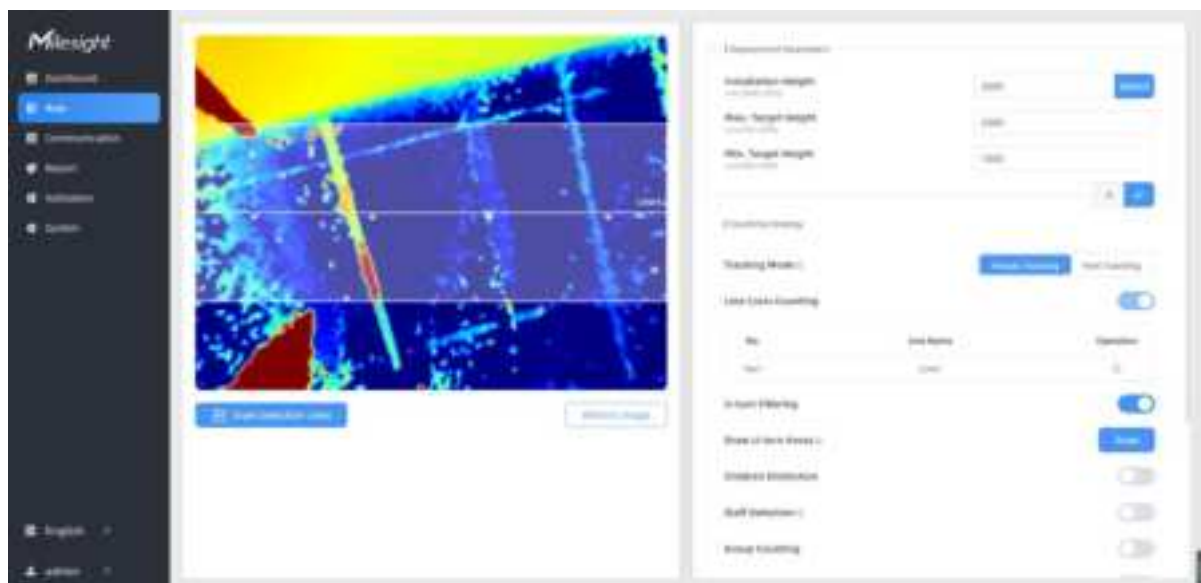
Milesight

Dashboard

Rule

Communication

Report

Activation

System

English

admin

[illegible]

Remove image

Environment Parameters

Installation Height

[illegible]

Detect

Max. Target Height

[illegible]

Min. Target Height

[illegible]

Counting Setting

Tracking Mode

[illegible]

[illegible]

Line Cross Counting

| No. | Line Name | Operation |
|---|---|---|
| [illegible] | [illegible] | |

U-turn Filtering

Draw U-turn Areas

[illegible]

Children Distinction

Staff Detection

Group Counting